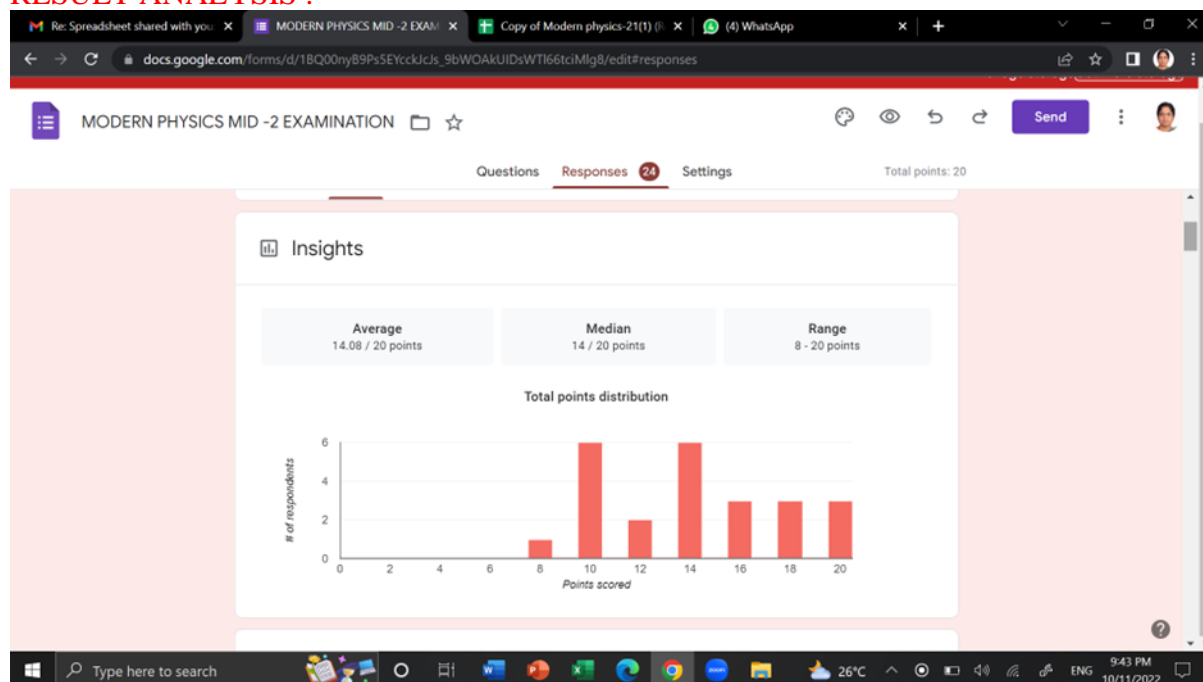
Re: Spreadsheet shared with you
MODERN PHYSICS MID -2 EXAM
Copy of Modern physics-21(1)
(4) WhatsApp

docs.google.com/forms/d/1BQ00nyB9Ps5EYcckJcJs_9bWOAkUIDsWTI66tciMlg8/edit#responses

MODERN PHYSICS MID -2 EXAMINATION

Send

Questions Responses 24 Settings Total points: 20

Insights

| Average | Median | Range |
|---|---|---|
| 14.08 / 20 points | 14 / 20 points | 8 - 20 points |

Total points distribution

6
4
2
0
# of respondents
0 2 4 6 8 10 12 14 16 18 20
Points scored

Type here to search

26°C ENG 9:43 PM 10/11/2022